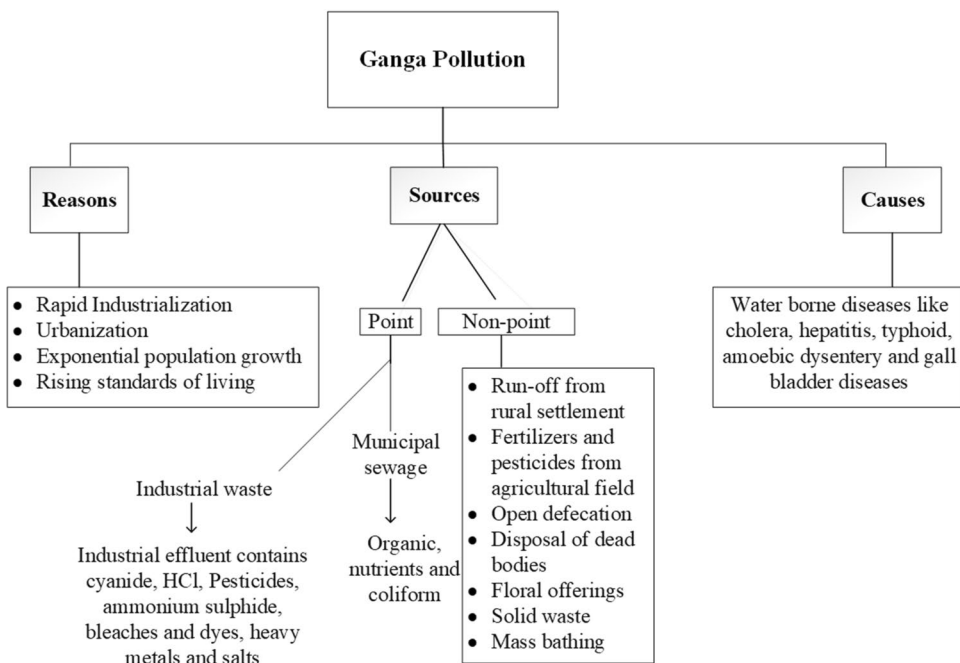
Ganga Pollution

Reasons

Sources

Causes

- Rapid Industrialization
- Urbanization
- Exponential population growth
- Rising standards of living

Point

Non-point

Water borne diseases like cholera, hepatitis, typhoid, amoebic dysentery and gall bladder diseases

Municipal sewage
↓
Organic, nutrients and coliform

- Run-off from rural settlement
- Fertilizers and pesticides from agricultural field
- Open defecation
- Disposal of dead bodies
- Floral offerings
- Solid waste
- Mass bathing

Industrial waste
↓
Industrial effluent contains cyanide, HCl, Pesticides, ammonium sulphide, bleaches and dyes, heavy metals and salts